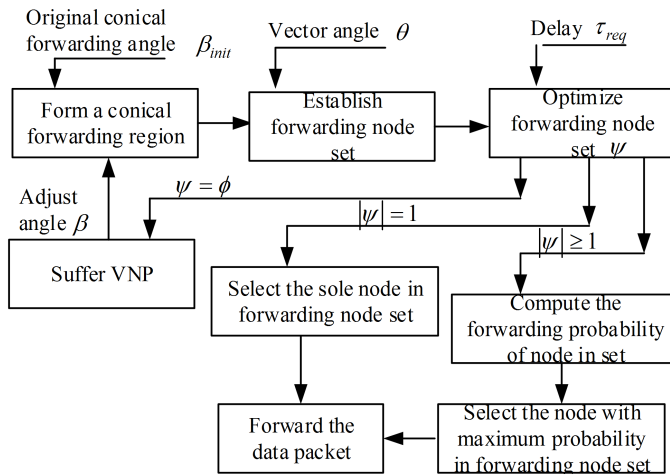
Original conical forwarding angle $\beta_{init}$

Vector angle $\theta$

Delay $\tau_{req}$

Form a conical forwarding region

Establish forwarding node set

Optimize forwarding node set $\psi$

Adjust angle $\beta$

$\psi = \phi$

$|\psi| = 1$

$|\psi| \geq 1$

Suffer VNP

Select the sole node in forwarding node set

Compute the forwarding probability of node in set

Forward the data packet

Select the node with maximum probability in forwarding node set